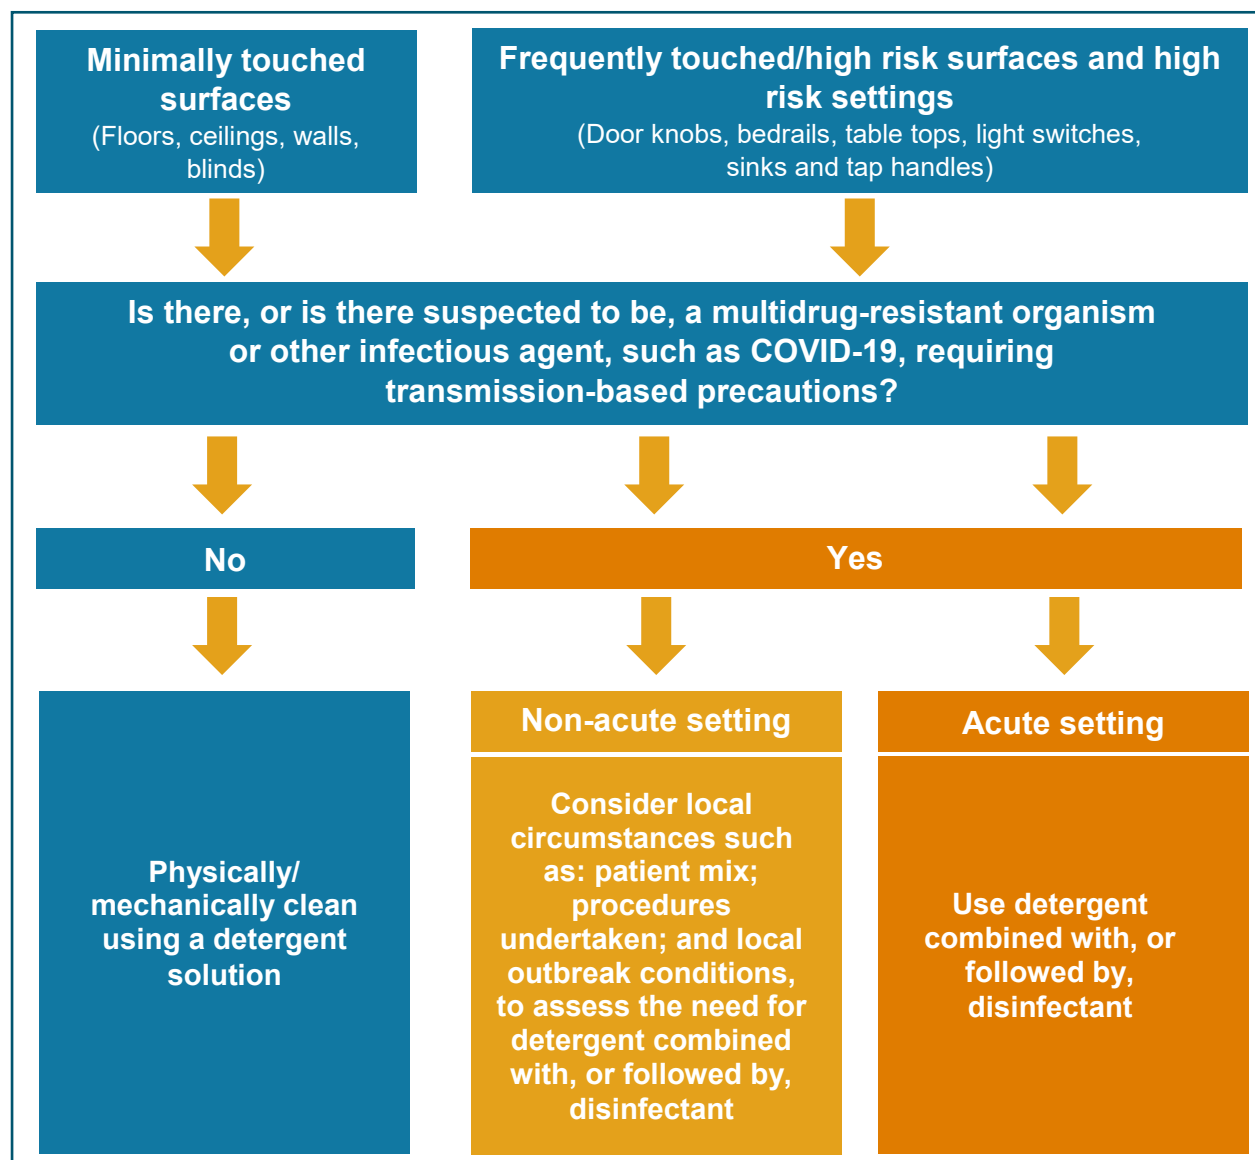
Minimally touched surfaces
(Floors, ceilings, walls, blinds)

Frequently touched/high risk surfaces and high risk settings
(Door knobs, bedrails, table tops, light switches, sinks and tap handles)

Is there, or is there suspected to be, a multidrug-resistant organism or other infectious agent, such as COVID-19, requiring transmission-based precautions?

No

Yes

Physically/ mechanically clean using a detergent solution

Non-acute setting

Consider local circumstances such as: patient mix; procedures undertaken; and local outbreak conditions, to assess the need for detergent combined with, or followed by, disinfectant

Acute setting

Use detergent combined with, or followed by, disinfectant